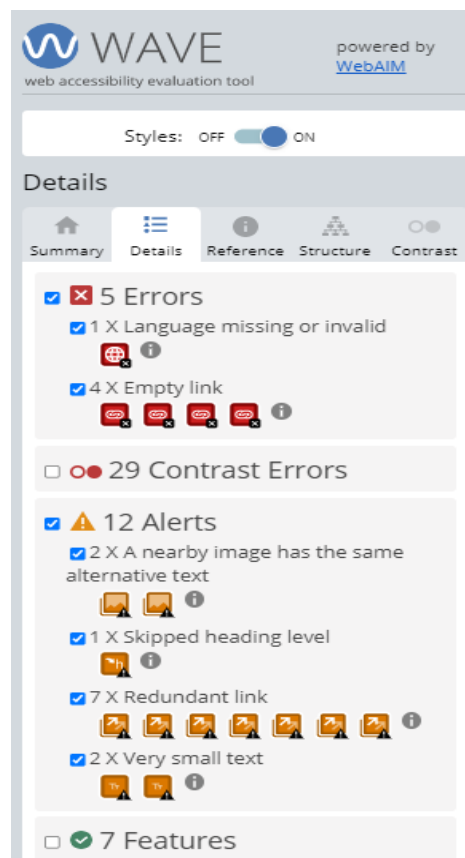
WAVE
web accessibility evaluation tool

powered by
WebAIM

Styles: OFF ON

Details

Summary Details Reference Structure Contrast

5 Errors
1 X Language missing or invalid
4 X Empty link

29 Contrast Errors

12 Alerts
2 X A nearby image has the same alternative text
1 X Skipped heading level
7 X Redundant link
2 X Very small text

7 Features